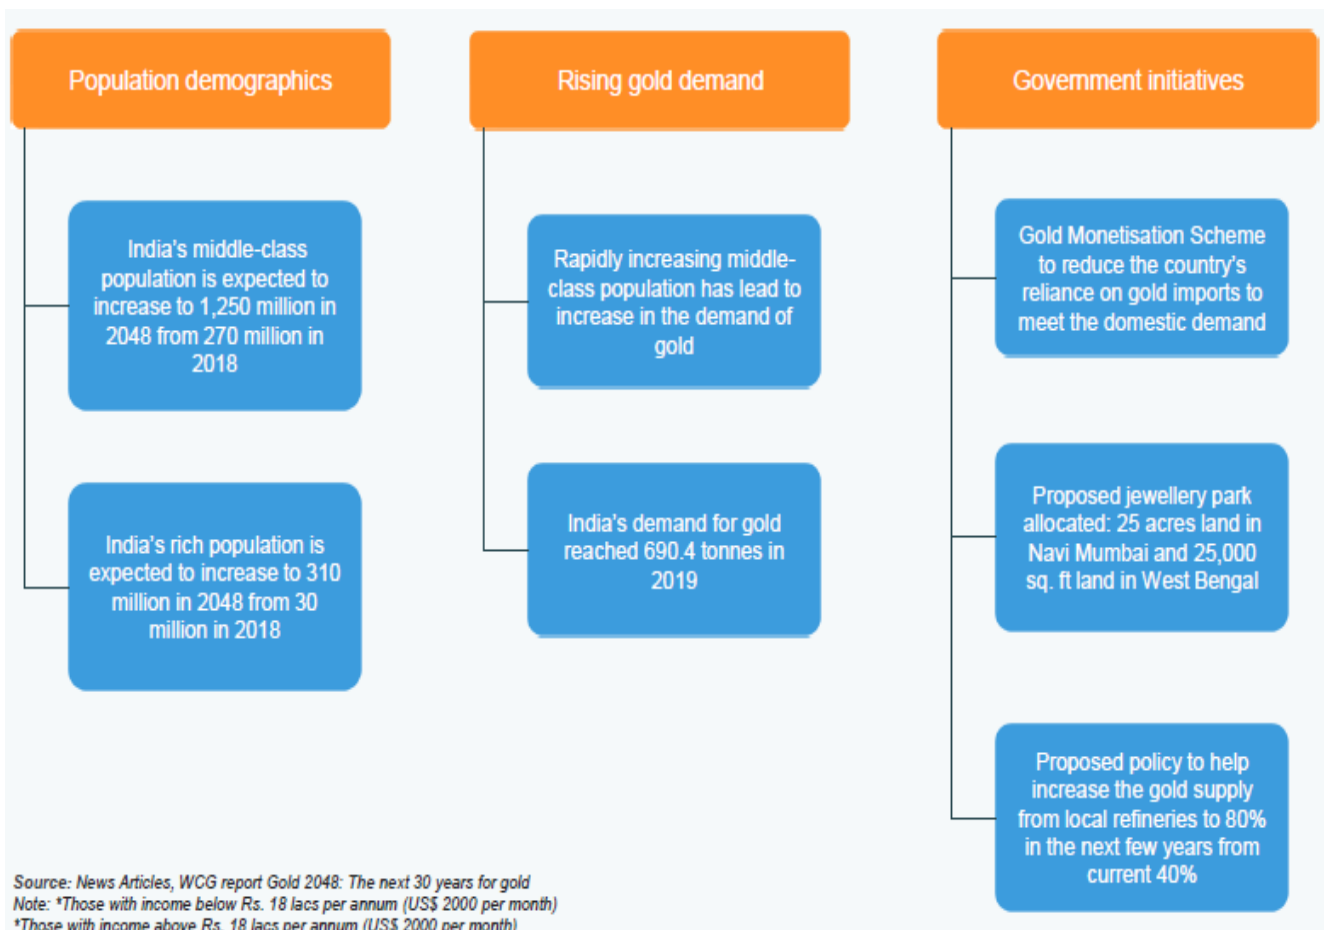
Population demographics

India's middle-class population is expected to increase to 1,250 million in 2048 from 270 million in 2018

India's rich population is expected to increase to 310 million in 2048 from 30 million in 2018

Rising gold demand

Rapidly increasing middle-class population has lead to increase in the demand of gold

India's demand for gold reached 690.4 tonnes in 2019

Government initiatives

Gold Monetisation Scheme to reduce the country's reliance on gold imports to meet the domestic demand

Proposed jewellery park allocated: 25 acres land in Navi Mumbai and 25,000 sq. ft land in West Bengal

Proposed policy to help increase the gold supply from local refineries to 80% in the next few years from current 40%

Source: News Articles, WCG report Gold 2048: The next 30 years for gold
Note: *Those with income below Rs. 18 lacs per annum (US$ 2000 per month)
*Those with income above Rs. 18 lacs per annum (US$ 2000 per month)